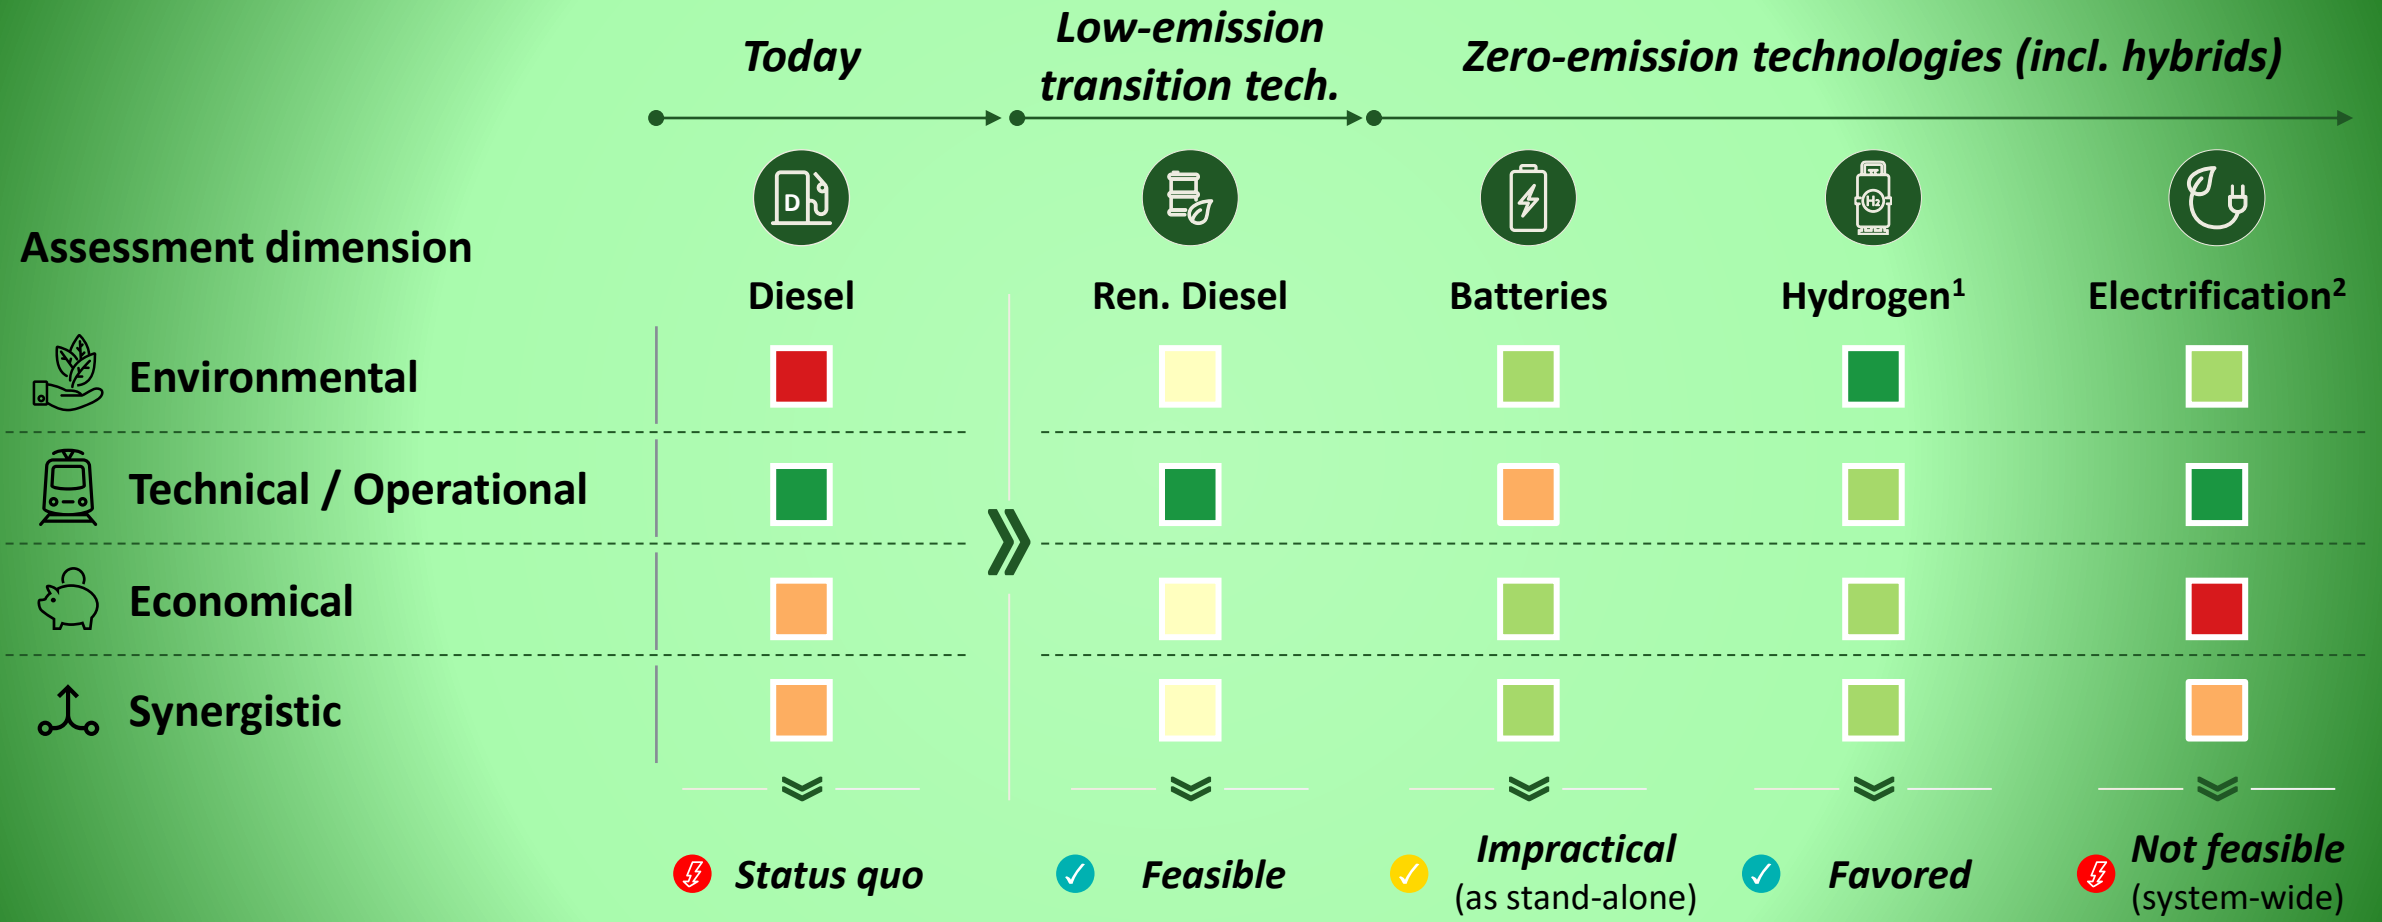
Today

Low-emission transition tech.

Zero-emission technologies (incl. hybrids)

Assessment dimension

D

| | Diesel | Ren. Diesel | Batteries | Hydrogen$^1$ | Electrification$^2$ |
|---|---|---|---|---|---|
| Environmental | | | | | |
| Technical / Operational | | | | | |
| Economical | | | | | |
| Synergistic | | | | | |

Status quo

Feasible

Impractical (as stand-alone)

Favored

Not feasible (system-wide)